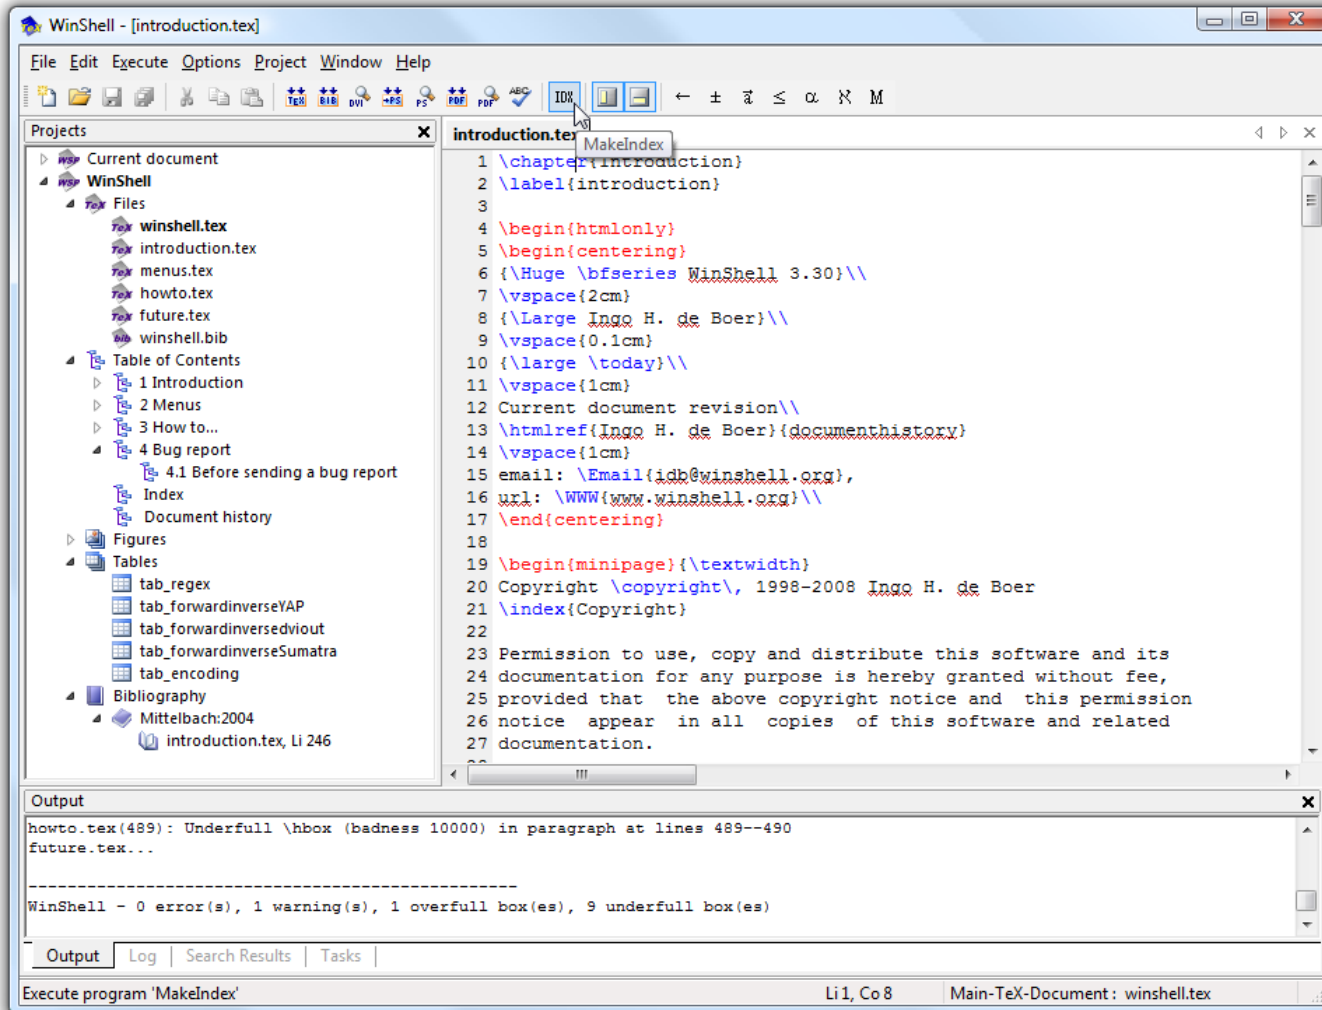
WinShell - [introduction.tex]

File Edit Execute Options Project Window Help

IDX

← ± $\vec{a}$ ≤ α ℵ M

Projects

Current document
WinShell
Files
winshell.tex
introduction.tex
menus.tex
howto.tex
future.tex
winshell.bib
Table of Contents
1 Introduction
2 Menus
3 How to...
4 Bug report
4.1 Before sending a bug report
Index
Document history
Figures
Tables
tab_regex
tab_forwardinverseYAP
tab_forwardinversedviout
tab_forwardinverseSumatra
tab_encoding
Bibliography
Mittelbach:2004
introduction.tex, Li 246

introduction.tex MakeIndex

1 \chapter{Introduction}
2 \label{introduction}
3
4 \begin{htmlonly}
5 \begin{centering}
6 {\Huge \bfseries WinShell 3.30}\\
7 \vspace{2cm}
8 {\Large Ingo H. de Boer}\\
9 \vspace{0.1cm}
10 {\large \today}\\
11 \vspace{1cm}
12 Current document revision\\
13 \htmlref{Ingo H. de Boer}{documenthistory}
14 \vspace{1cm}
15 email: \Email{idb@winshell.org},
16 url: \WWW{www.winshell.org}\\
17 \end{centering}
18
19 \begin{minipage}{\textwidth}
20 Copyright \copyright\, 1998-2008 Ingo H. de Boer
21 \index{Copyright}
22
23 Permission to use, copy and distribute this software and its
24 documentation for any purpose is hereby granted without fee,
25 provided that the above copyright notice and this permission
26 notice appear in all copies of this software and related
27 documentation.

Output

howto.tex(489): Underfull \hbox (badness 10000) in paragraph at lines 489--490
future.tex...

--------------------------------------------------
WinShell - 0 error(s), 1 warning(s), 1 overfull box(es), 9 underfull box(es)

Output | Log | Search Results | Tasks

Execute program 'MakeIndex' Li 1, Co 8 Main-TeX-Document : winshell.tex